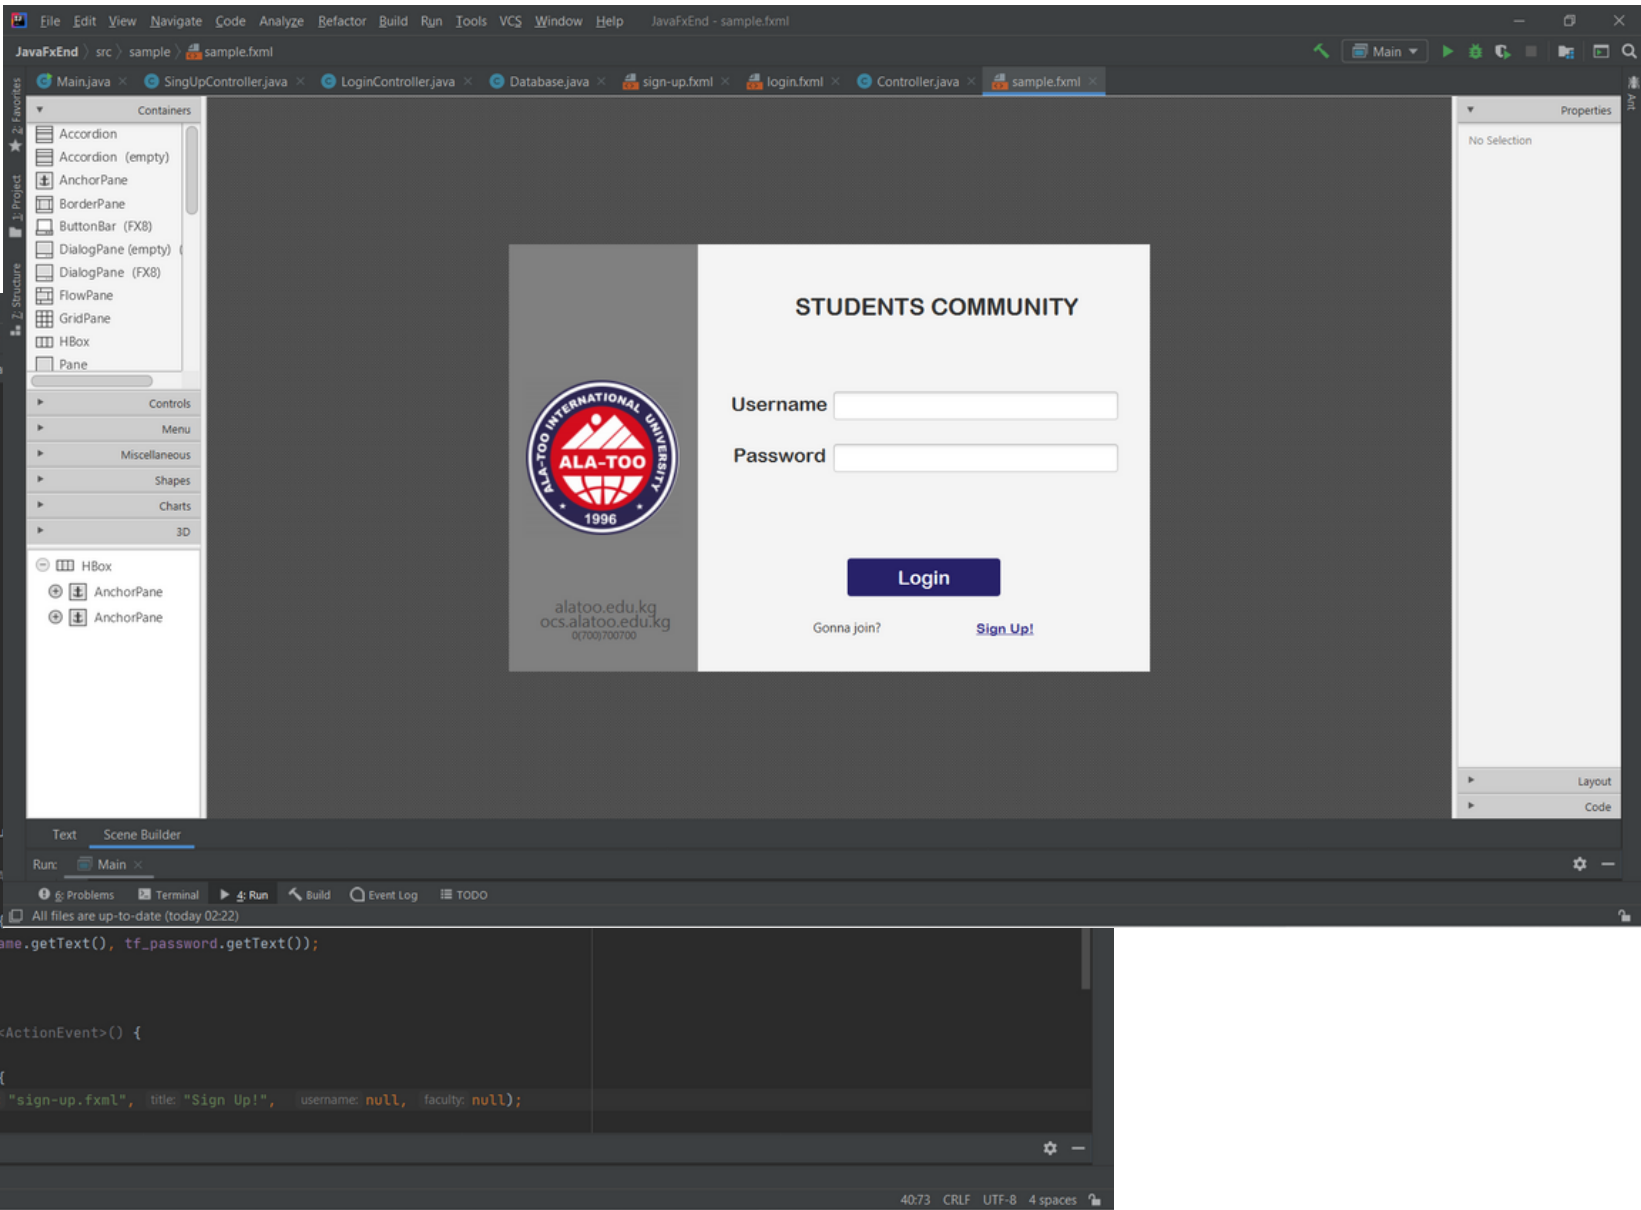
File Edit View Navigate Code Analyze Refactor Build Run Tools VCS Window Help JavaFxEnd - sample.fxml

JavaFxEnd 〉 src 〉 sample 〉 sample.fxml

Main

Main.java × SingUpController.java × LoginController.java × Database.java × sign-up.fxml × login.fxml × Controller.java × sample.fxml ×

2: Favorites 1: Project 7: Structure

Containers
Accordion
Accordion (empty)
AnchorPane
BorderPane
ButtonBar (FX8)
DialogPane (empty)
DialogPane (FX8)
FlowPane
GridPane
HBox
Pane

Controls
Menu
Miscellaneous
Shapes
Charts
3D

HBox
AnchorPane
AnchorPane

INTERNATIONAL UNIVERSITY ALA-TOO ALA-TOO 1996

alatoo.edu.kg
ocs.alatoo.edu.kg
0(700)700700

STUDENTS COMMUNITY

Username

Password

Login

Gonna join?

Sign Up!

Properties

No Selection

Layout

Code

Ant

Text Scene Builder

Run: Main ×

6: Problems Terminal 4: Run Build Event Log TODO

All files are up-to-date (today 02:22)

ame.getText(), tf_password.getText());

<ActionEvent>() {

{
"sign-up.fxml", title: "Sign Up!", username: null, faculty: null);

40:73 CRLF UTF-8 4 spaces